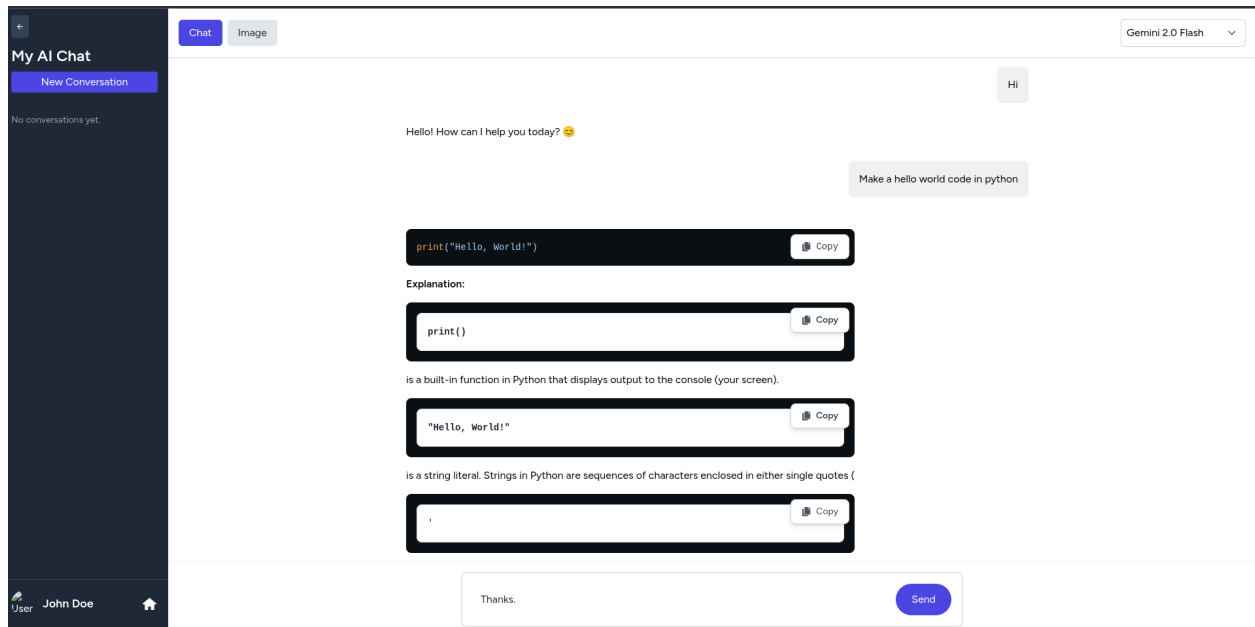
←
My AI Chat
New Conversation
No conversations yet.

Chat Image

Gemini 2.0 Flash

Hi

Hello! How can I help you today? 😊

Make a hello world code in python

print("Hello, World!")
Copy

Explanation:

print()
Copy

is a built-in function in Python that displays output to the console (your screen).

"Hello, World!"
Copy

is a string literal. Strings in Python are sequences of characters enclosed in either single quotes (

'
Copy

User John Doe

Thanks.
Send